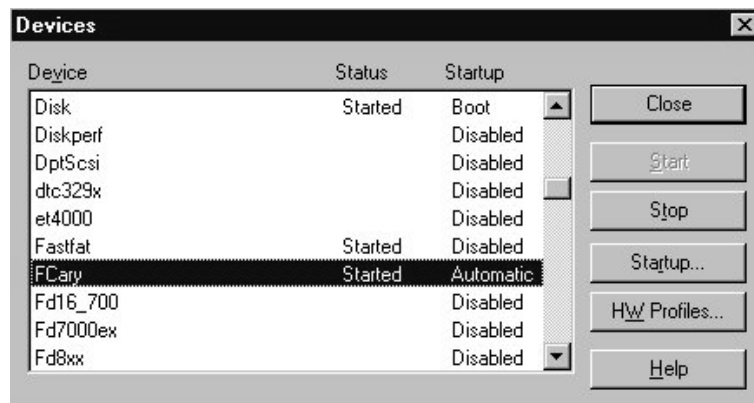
Devices

| Device | Status | Startup |
|---|---|---|
| Disk | Started | Boot |
| Diskperf | | Disabled |
| DptScsi | | Disabled |
| dtc329x | | Disabled |
| et4000 | | Disabled |
| Fastfat | Started | Disabled |
| FCary | Started | Automatic |
| Fd16_700 | | Disabled |
| Fd7000ex | | Disabled |
| Fd8xx | | Disabled |

Close

Start

Stop

Startup...

HW Profiles...

Help